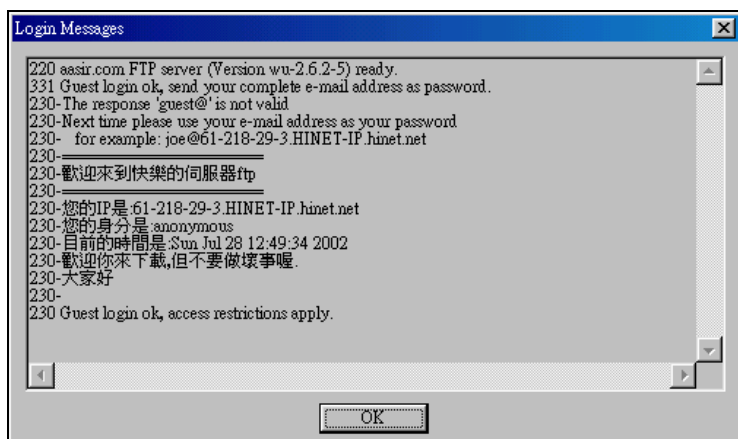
Login Messages

220 aasir.com FTP server (Version wu-2.6.2-5) ready.
331 Guest login ok, send your complete e-mail address as password.
230-The response 'guest@' is not valid
230-Next time please use your e-mail address as your password
230-   for example: joe@61-218-29-3.HINET-IP.hinet.net
230-═══════════
230-歡迎來到快樂的伺服器ftp
230-═══════════
230-您的IP是:61-218-29-3.HINET-IP.hinet.net
230-您的身分是:anonymous
230-目前的時間是:Sun Jul 28 12:49:34 2002
230-歡迎你來下載,但不要做壞事喔.
230-大家好
230-
230 Guest login ok, access restrictions apply.

OK